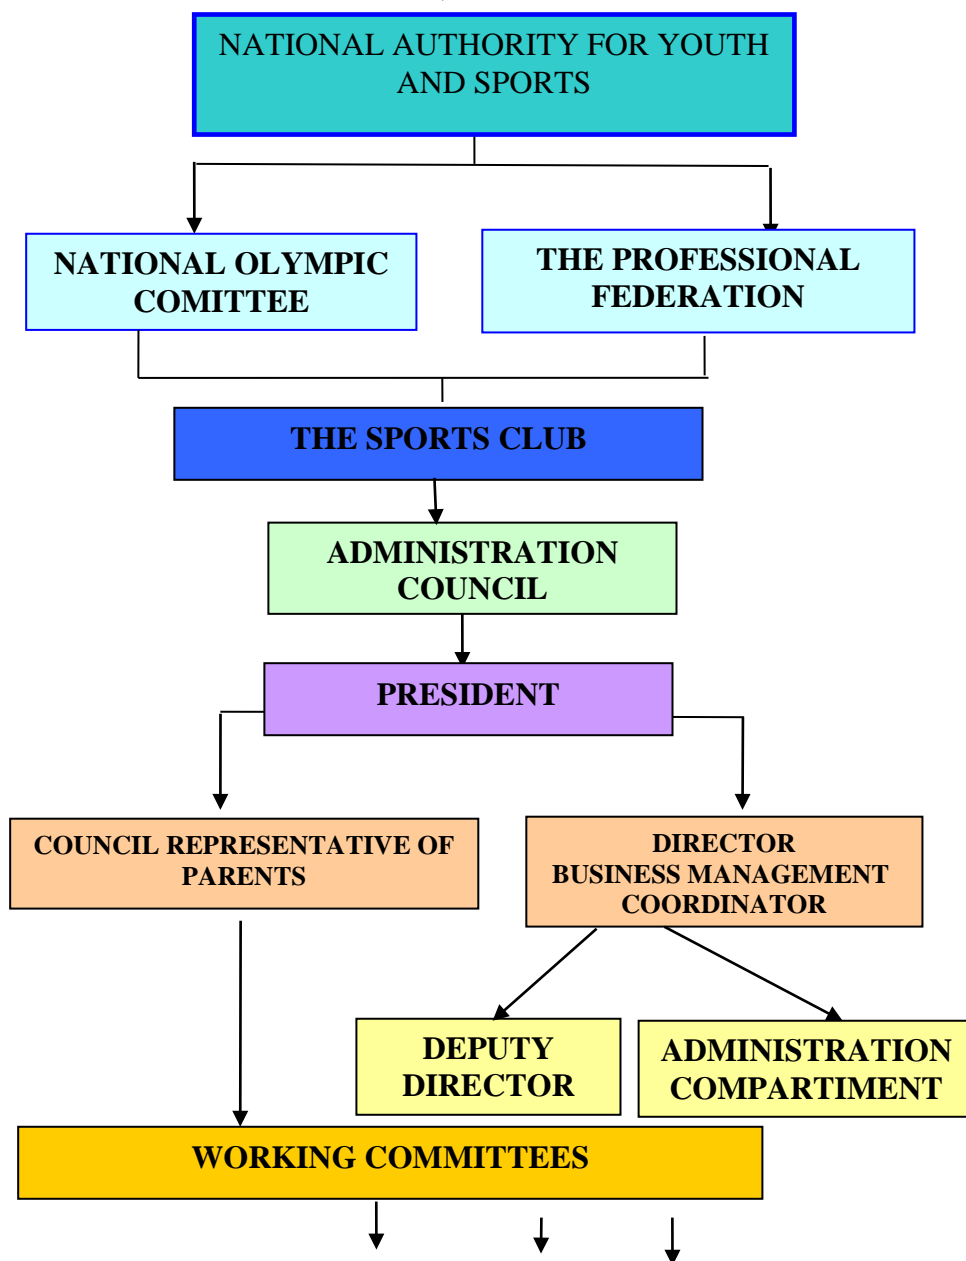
NATIONAL AUTHORITY FOR YOUTH AND SPORTS

NATIONAL OLYMPIC COMITTEE

THE PROFESSIONAL FEDERATION

THE SPORTS CLUB

ADMINISTRATION COUNCIL

PRESIDENT

COUNCIL REPRESENTATIVE OF PARENTS

DIRECTOR
BUSINESS MANAGEMENT COORDINATOR

DEPUTY DIRECTOR

ADMINISTRATION COMPARTIMENT

WORKING COMMITTEES